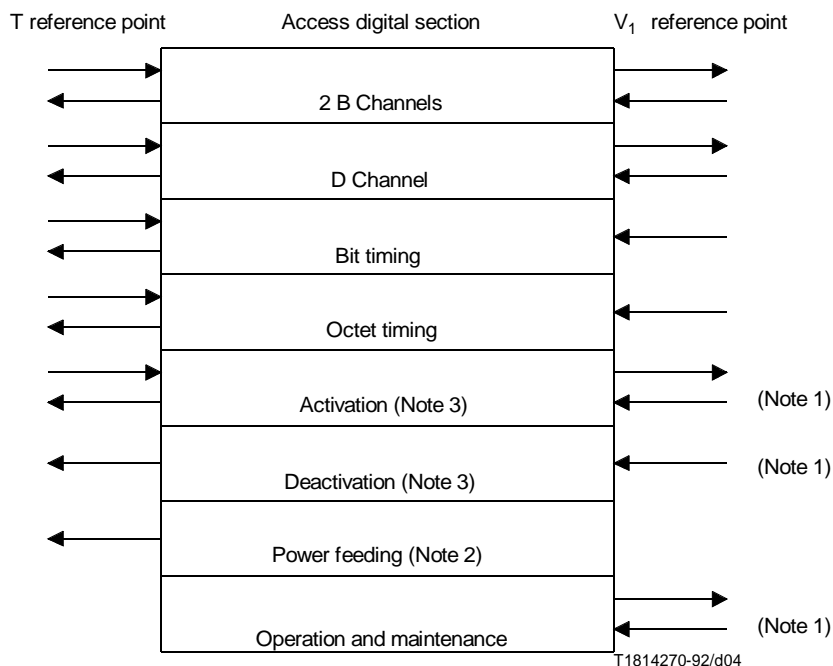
T reference point

Access digital section

$V_1$ reference point

2 B Channels

D Channel

Bit timing

Octet timing

Activation (Note 3)

(Note 1)

Deactivation (Note 3)

(Note 1)

Power feeding (Note 2)

Operation and maintenance

(Note 1)

T1814270-92/d04